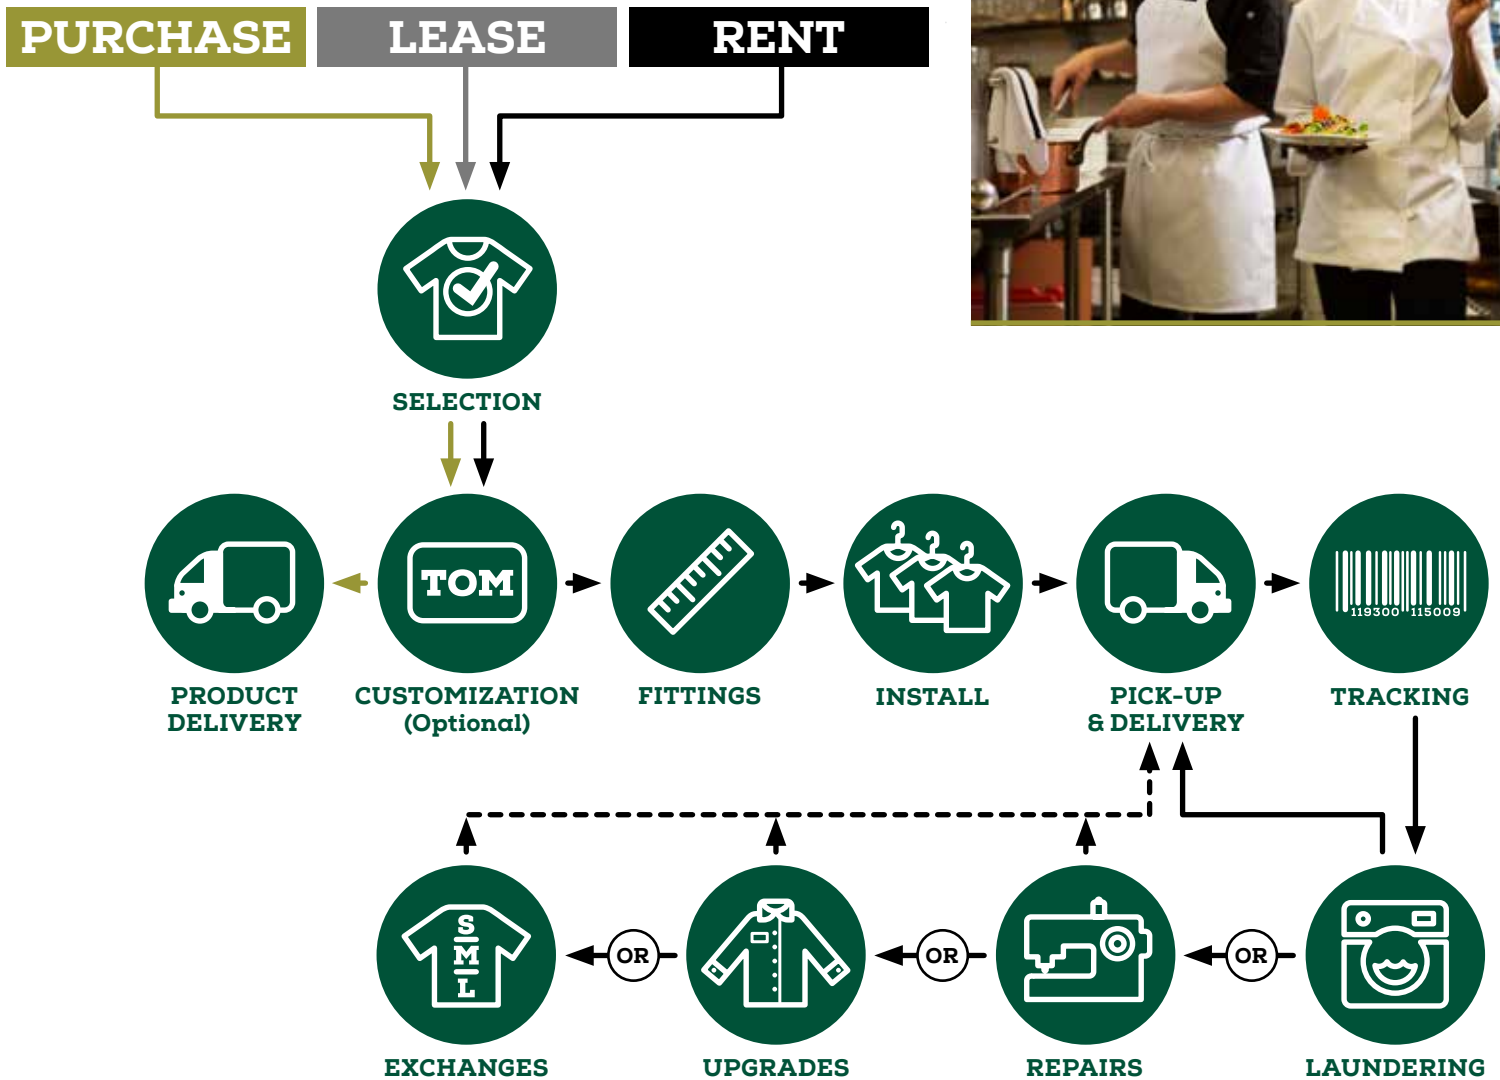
PURCHASE
LEASE
RENT

SELECTION

TOM

PRODUCT DELIVERY

CUSTOMIZATION (Optional)

FITTINGS

INSTALL

PICK-UP & DELIVERY

119300 115009

TRACKING

S M L

OR

OR

OR

EXCHANGES

UPGRADES

REPAIRS

LAUNDERING